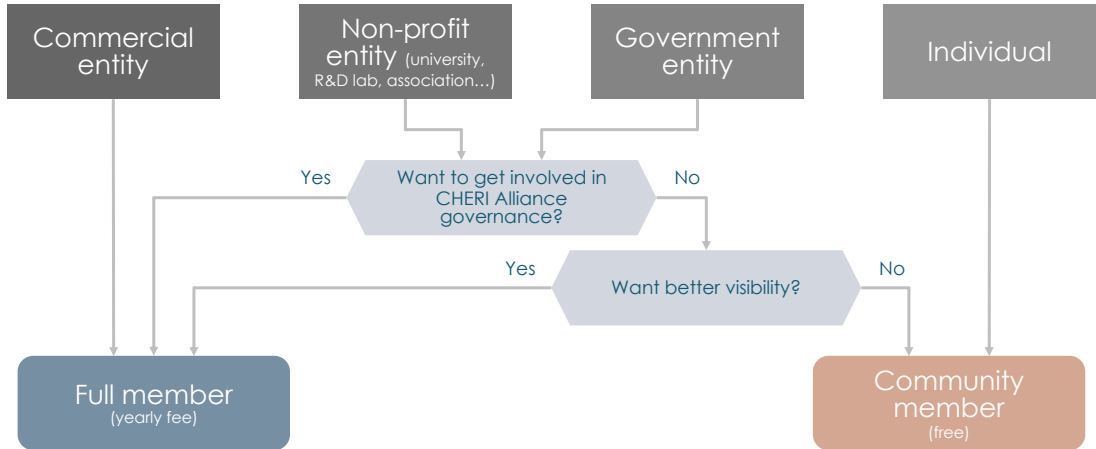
Commercial entity

Non-profit entity (university, R&D lab, association…)

Government entity

Individual

Yes

Want to get involved in CHERI Alliance governance?

No

Yes

Want better visibility?

No

Full member
(yearly fee)

Community member
(free)